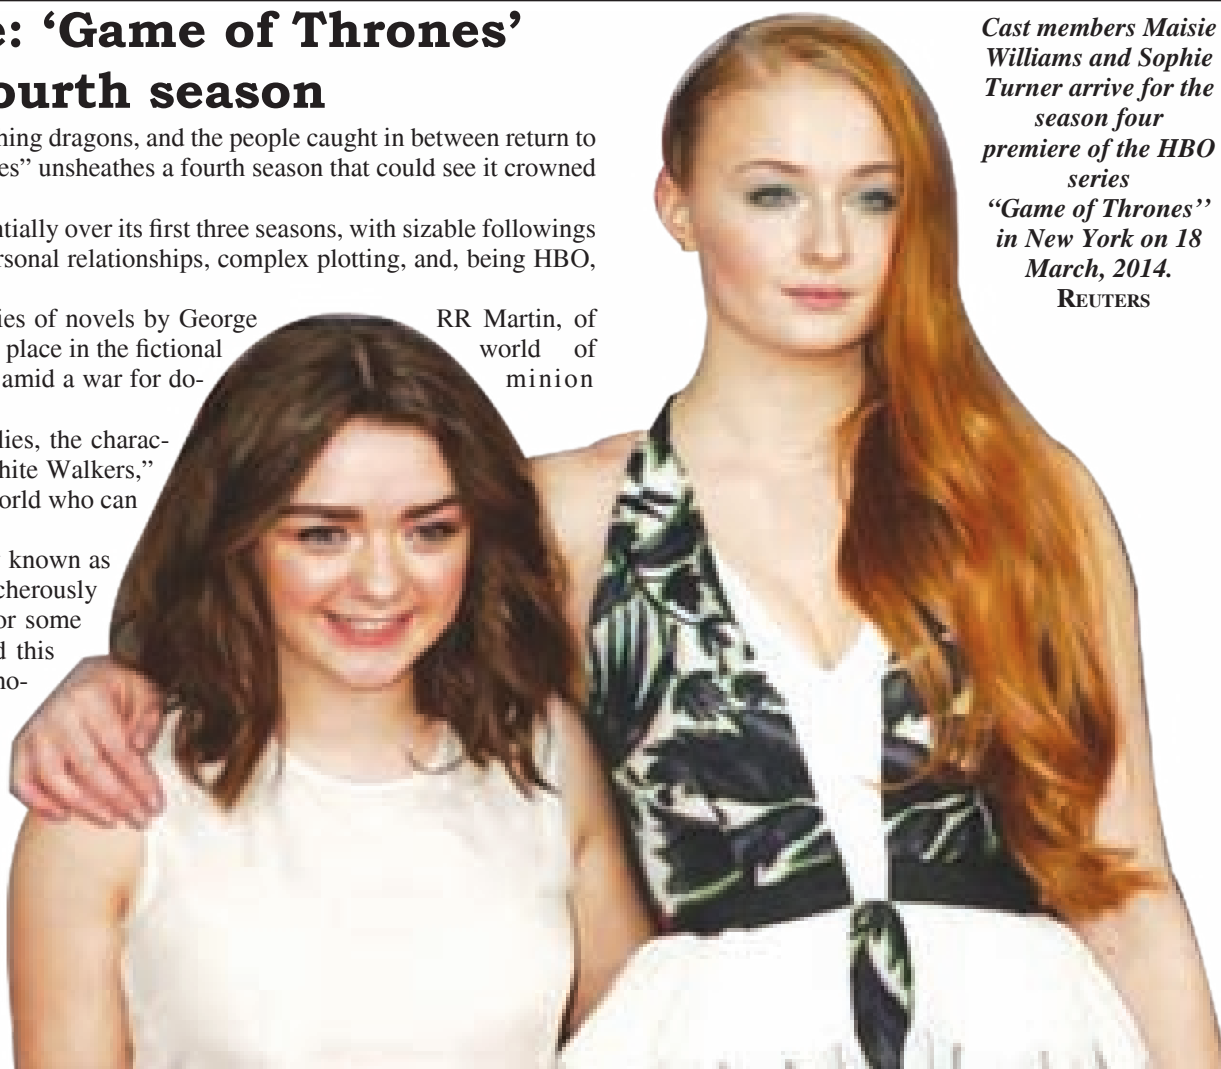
e: 'Game of Thrones' ourth season

ning dragons, and the people caught in between return to es" unsheathes a fourth season that could see it crowned

ntially over its first three seasons, with sizable followings rsonal relationships, complex plotting, and, being HBO,

ies of novels by George RR Martin, of place in the fictional world of amid a war for dominion

lies, the characthite Walkers," orld who can

known as cherously or some d this no-

Cast members Maisie Williams and Sophie Turner arrive for the season four premiere of the HBO series "Game of Thrones'' in New York on 18 March, 2014. REUTERS